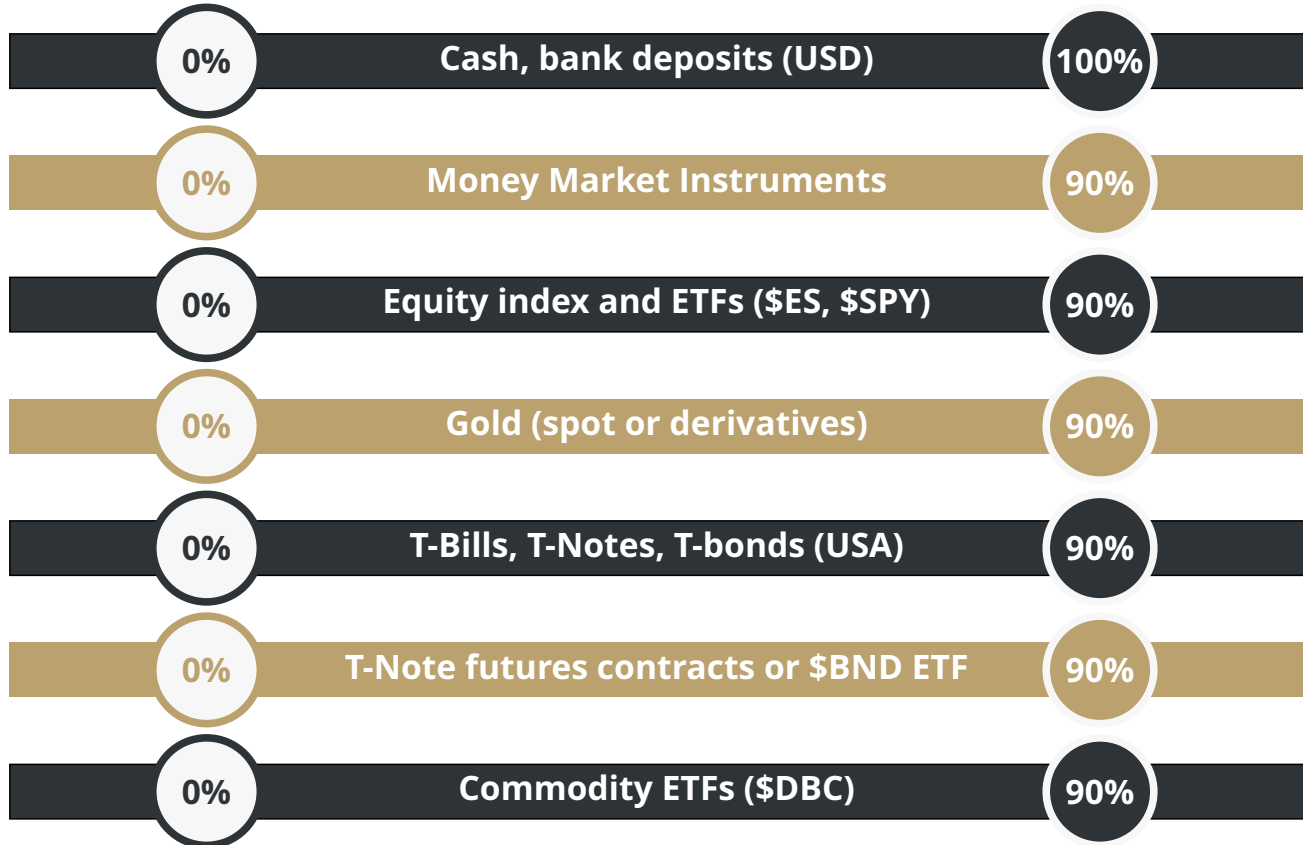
0% Cash, bank deposits (USD) 100%

0% Money Market Instruments 90%

0% Equity index and ETFs (\$ES, \$SPY) 90%

0% Gold (spot or derivatives) 90%

0% T-Bills, T-Notes, T-bonds (USA) 90%

0% T-Note futures contracts or \$BND ETF 90%

0% Commodity ETFs (\$DBC) 90%